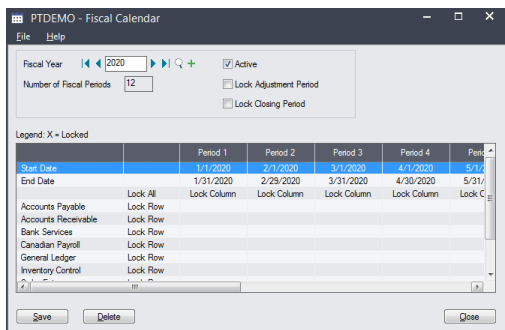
PTDEMO - Fiscal Calendar

File Help

Fiscal Year 2020

Active

Number of Fiscal Periods 12

Lock Adjustment Period

Lock Closing Period

Legend: X = Locked

| | | Period 1 | Period 2 | Period 3 | Period 4 | Perio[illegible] |
|---|---|---|---|---|---|---|
| Start Date | | 1/1/2020 | 2/1/2020 | 3/1/2020 | 4/1/2020 | 5/1/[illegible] |
| End Date | | 1/31/2020 | 2/29/2020 | 3/31/2020 | 4/30/2020 | 5/31/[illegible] |
| | Lock All | Lock Column | Lock Column | Lock Column | Lock Column | Lock C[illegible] |
| Accounts Payable | Lock Row | | | | | |
| Accounts Receivable | Lock Row | | | | | |
| Bank Services | Lock Row | | | | | |
| Canadian Payroll | Lock Row | | | | | |
| General Ledger | Lock Row | | | | | |
| Inventory Control | Lock Row | | | | | |

Save Delete Close